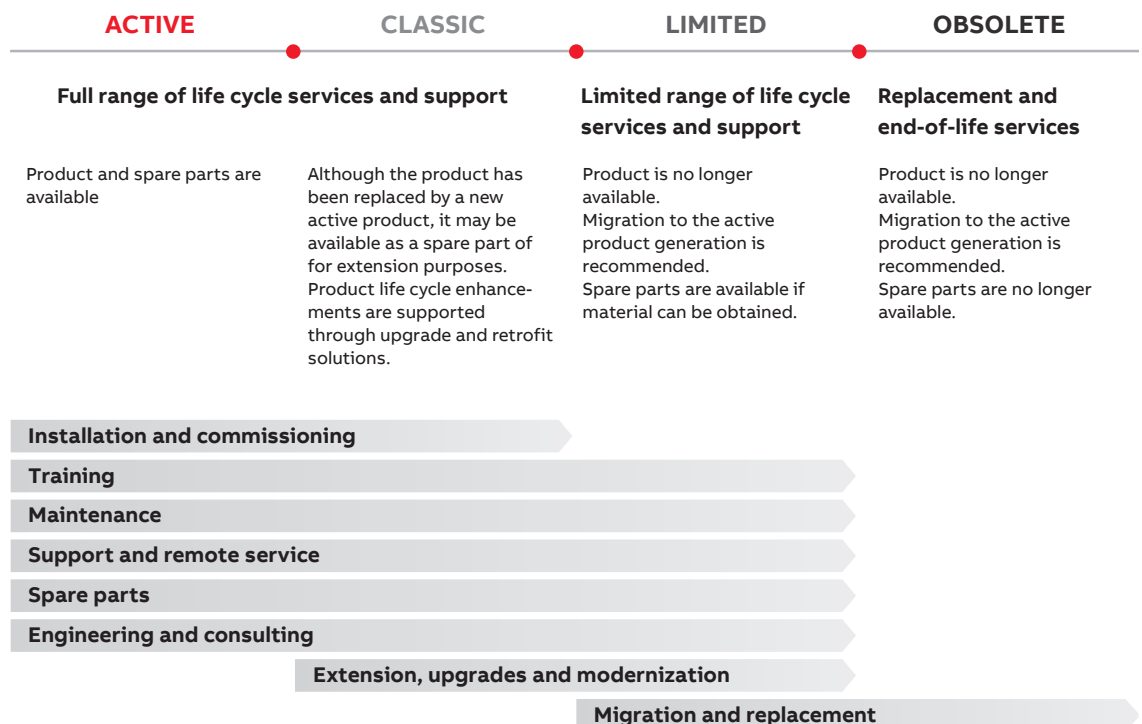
ACTIVE

CLASSIC

LIMITED

OBSOLETE

Full range of life cycle services and support

Limited range of life cycle services and support

Replacement and end-of-life services

Product and spare parts are available

Although the product has been replaced by a new active product, it may be available as a spare part of for extension purposes. Product life cycle enhancements are supported through upgrade and retrofit solutions.

Product is no longer available.
Migration to the active product generation is recommended.
Spare parts are available if material can be obtained.

Product is no longer available.
Migration to the active product generation is recommended.
Spare parts are no longer available.

Installation and commissioning

Training

Maintenance

Support and remote service

Spare parts

Engineering and consulting

Extension, upgrades and modernization

Migration and replacement